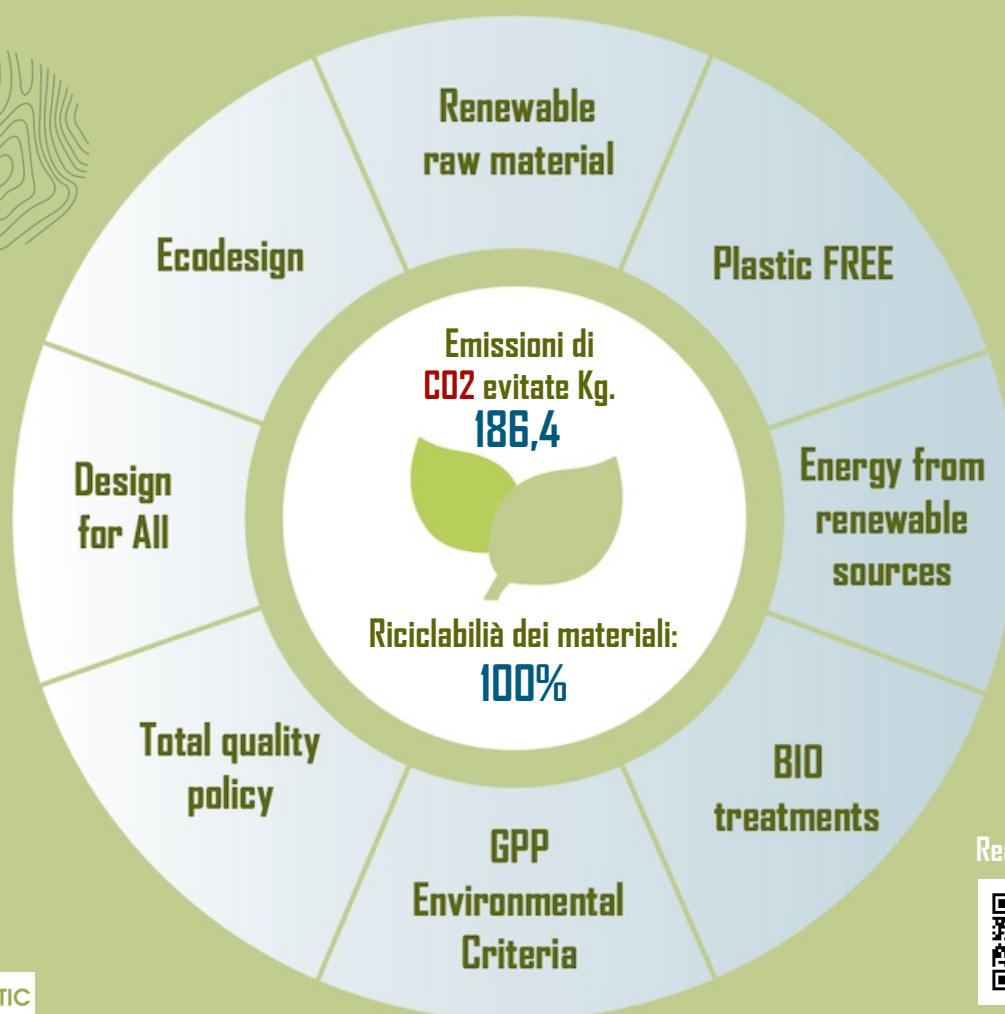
Renewable raw material

Plastic FREE

Energy from renewable sources

BIO treatments

GPP Environmental Criteria

Total quality policy

Design for All

Ecodesign

Emissioni di CO2 evitate Kg.
186,4

Riciclabilià dei materiali:
100%

Re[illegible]

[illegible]TIC